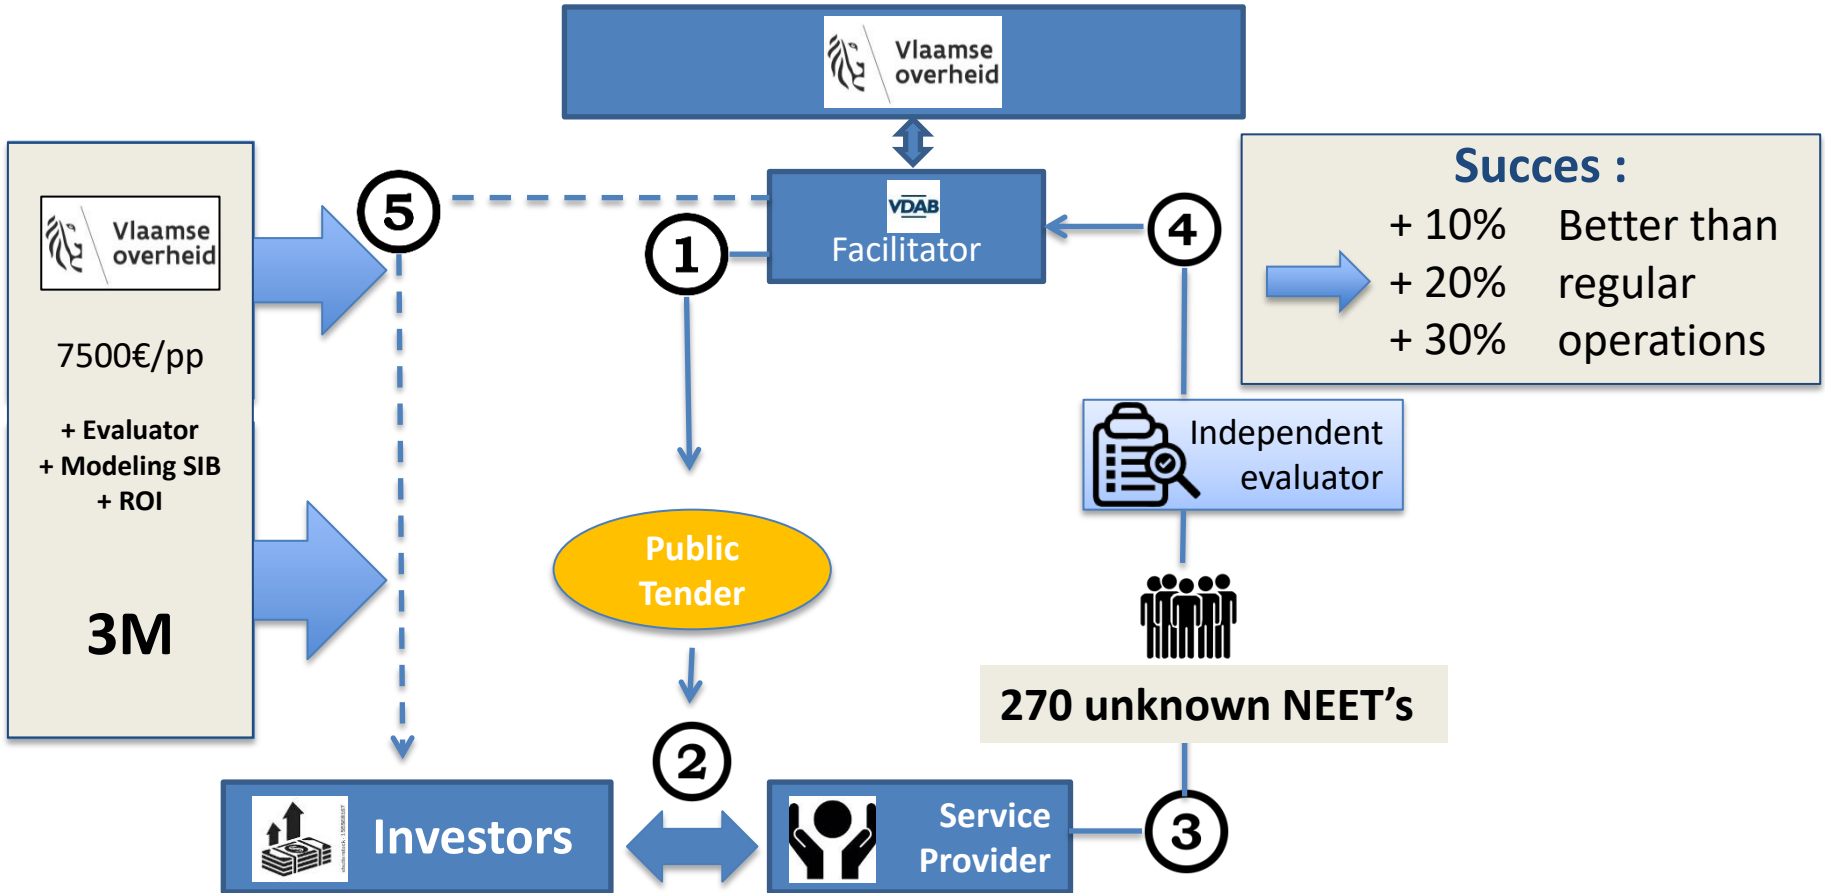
Vlaamse overheid

Vlaamse overheid

7500€/pp

+ Evaluator
+ Modeling SIB
+ ROI

3M

5

VDAB
Facilitator

1

4

Succes :
+ 10% Better than
+ 20% regular
+ 30% operations

Independent evaluator

Public Tender

270 unknown NEET's

2

3

Investors

Service Provider